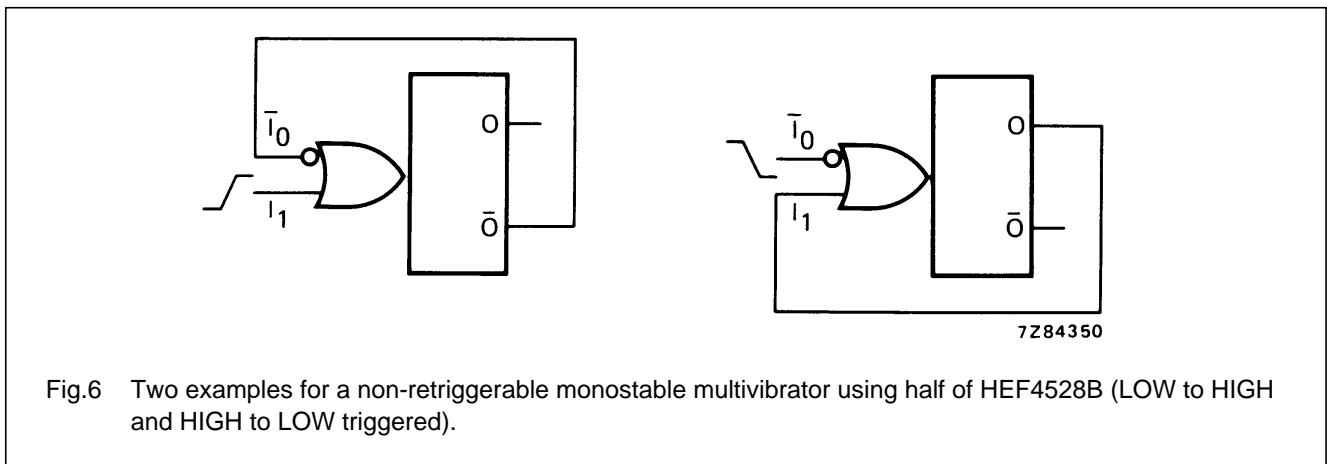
$\bar{I}_0$

O

$I_1$

$\bar{O}$

$\bar{I}_0$

O

$I_1$

$\bar{O}$

7Z84350

Fig.6 Two examples for a non-retriggerable monostable multivibrator using half of HEF4528B (LOW to HIGH and HIGH to LOW triggered).